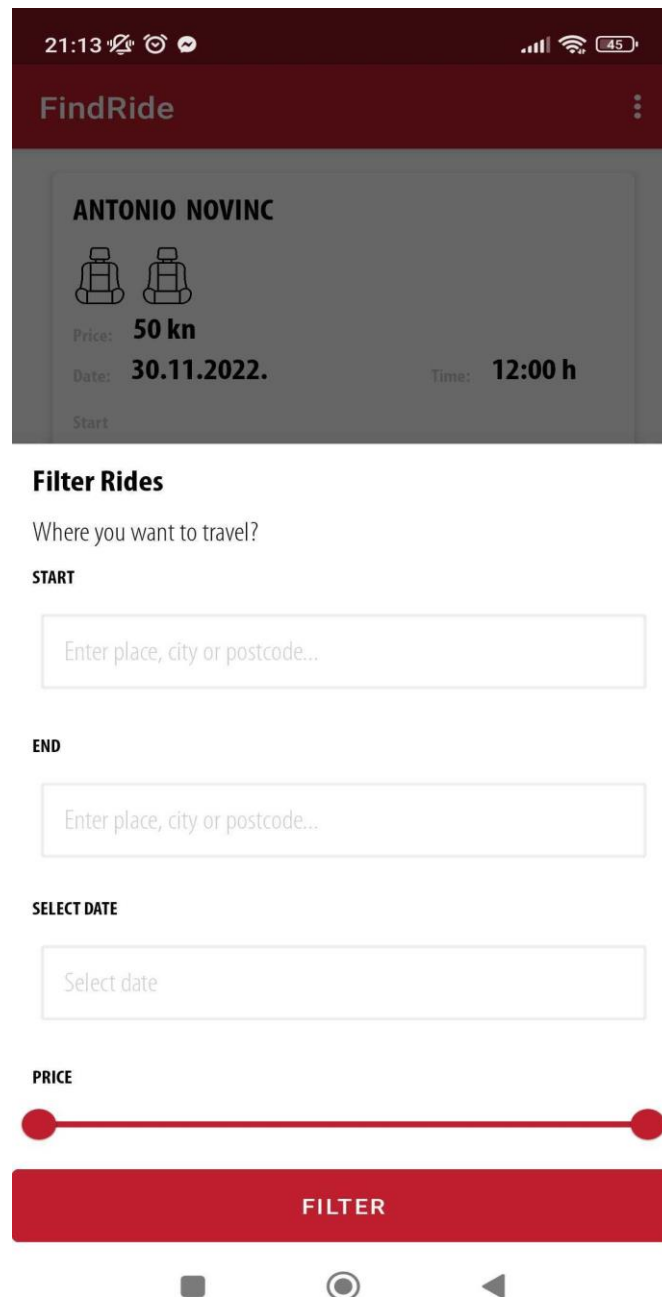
21:13

45

FindRide

ANTONIO NOVINC

Price: 50 kn

Date: 30.11.2022.

Time: 12:00 h

Start

Filter Rides

Where you want to travel?

START

Enter place, city or postcode...

END

Enter place, city or postcode...

SELECT DATE

Select date

PRICE

FILTER